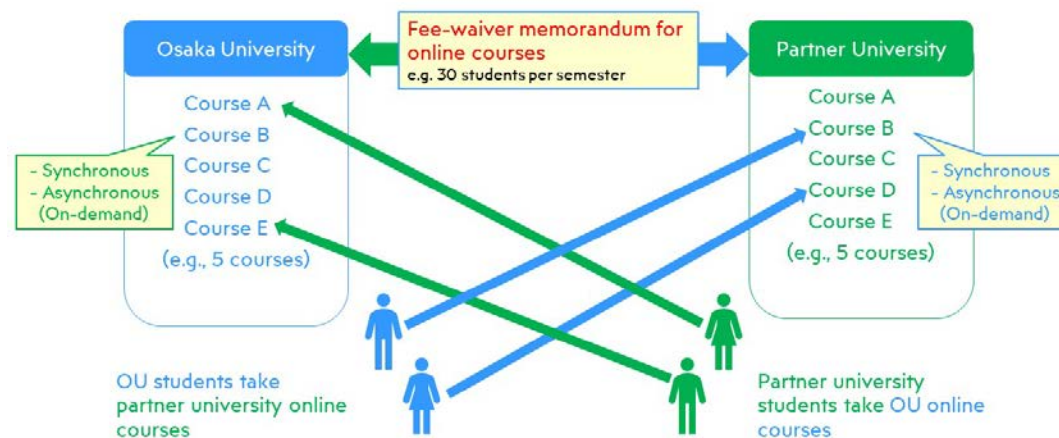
Osaka University

Fee-waiver memorandum for online courses
e.g. 30 students per semester

Partner University

Course A
Course B
Course C
Course D
Course E
(e.g., 5 courses)

- Synchronous
- Asynchronous (On-demand)

Course A
Course B
Course C
Course D
Course E
(e.g., 5 courses)

- Synchronous
- Asynchronous (On-demand)

OU students take partner university online courses

Partner university students take OU online courses